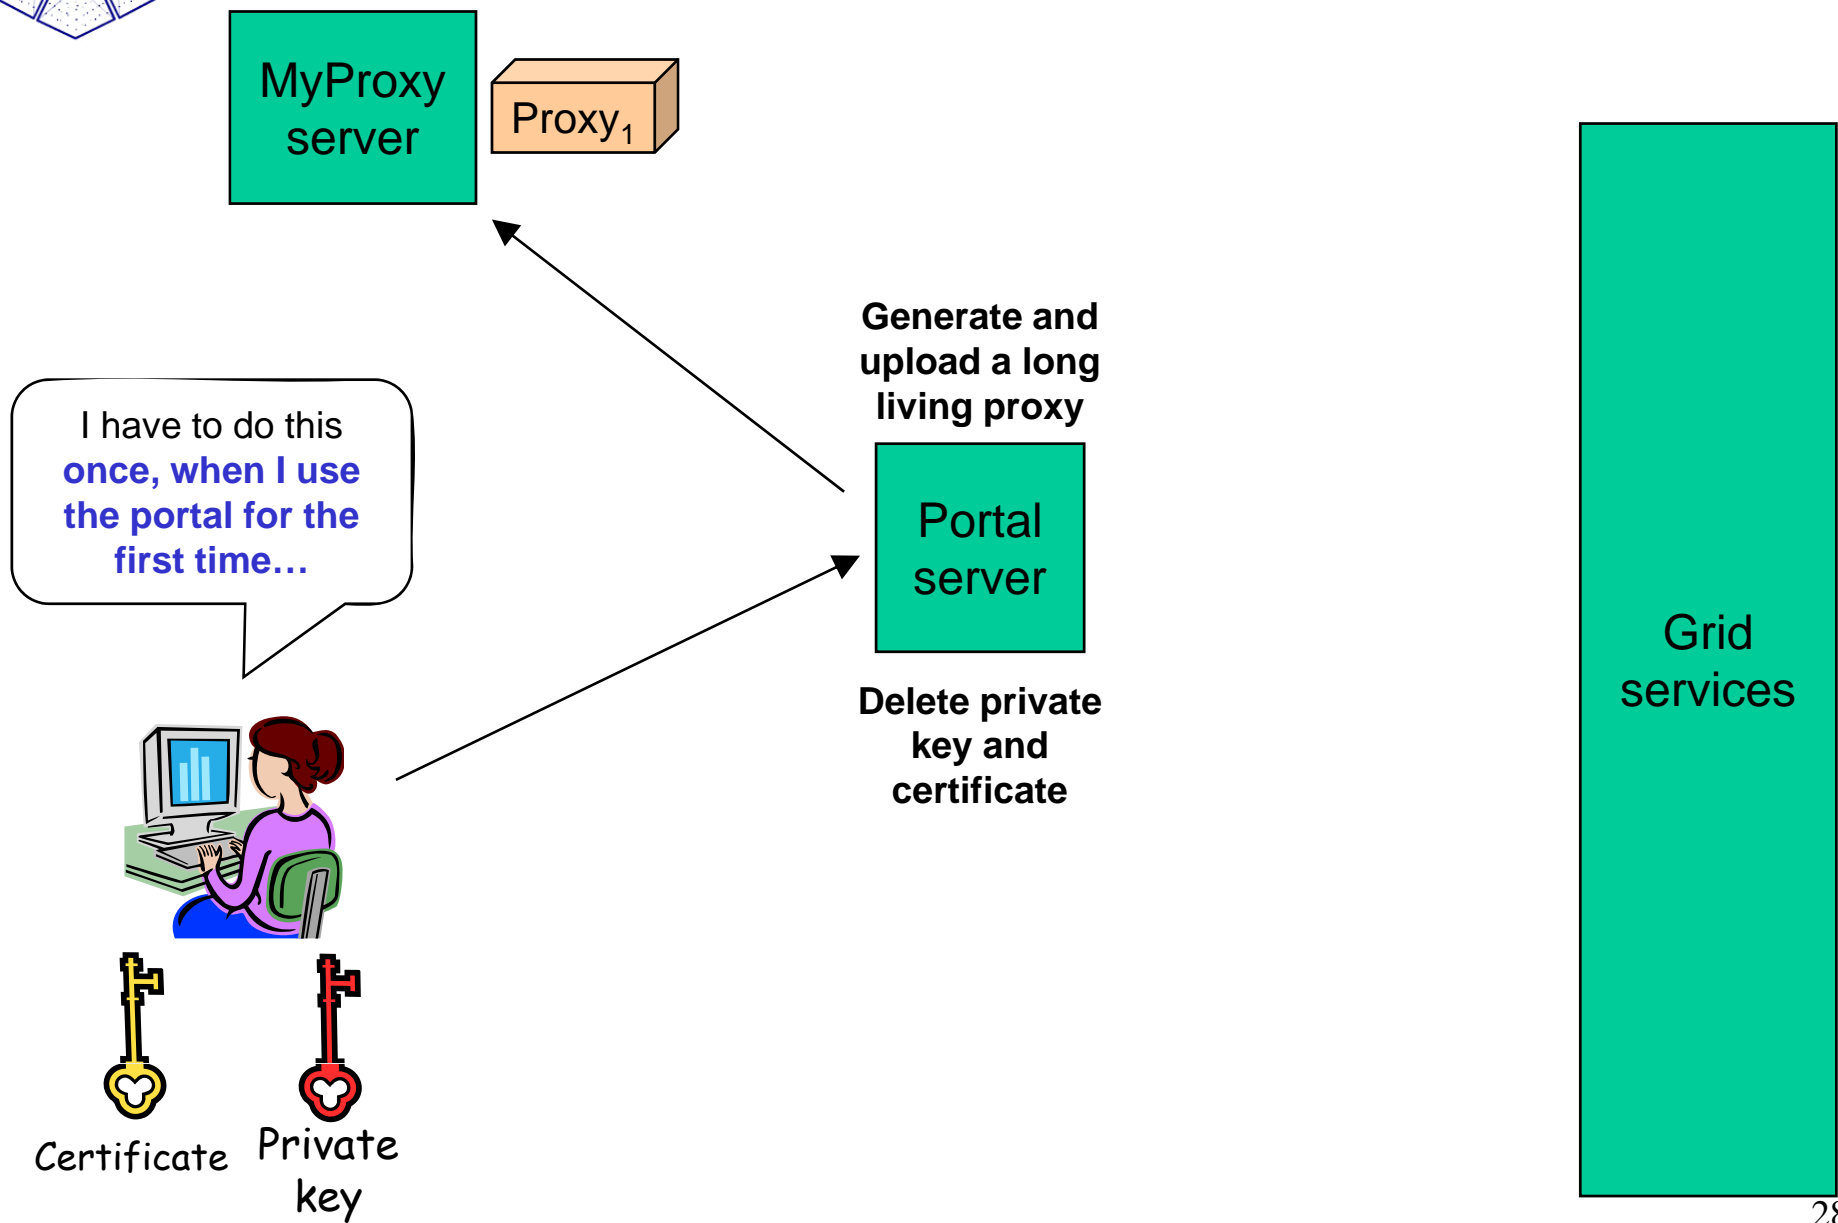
MyProxy server

$\text{Proxy}_1$

Generate and upload a long living proxy

I have to do this once, when I use the portal for the first time…

Portal server

Grid services

Delete private key and certificate

Certificate

Private key

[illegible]